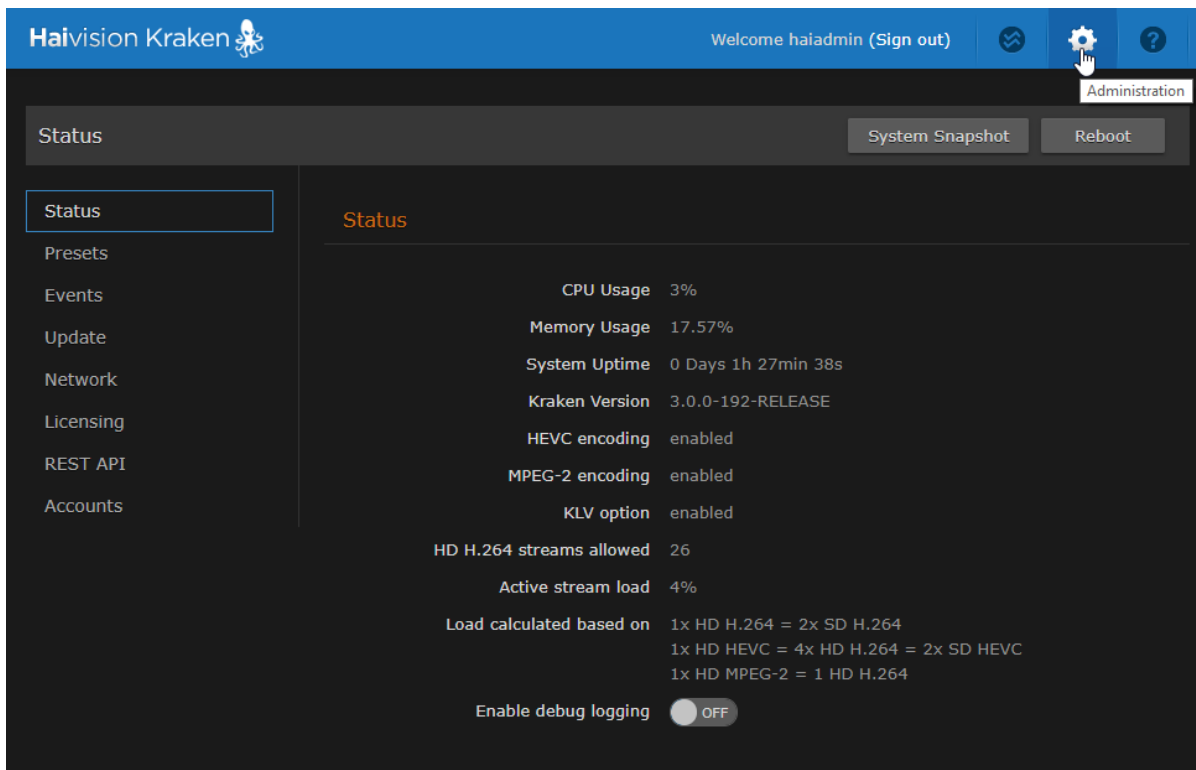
Haivision Kraken

Welcome haiadmin (Sign out)

Administration

Status

System Snapshot

Reboot

Status
Presets
Events
Update
Network
Licensing
REST API
Accounts

Status

CPU Usage 3%
Memory Usage 17.57%
System Uptime 0 Days 1h 27min 38s
Kraken Version 3.0.0-192-RELEASE
HEVC encoding enabled
MPEG-2 encoding enabled
KLV option enabled
HD H.264 streams allowed 26
Active stream load 4%
Load calculated based on 1x HD H.264 = 2x SD H.264
1x HD HEVC = 4x HD H.264 = 2x SD HEVC
1x HD MPEG-2 = 1 HD H.264
Enable debug logging OFF